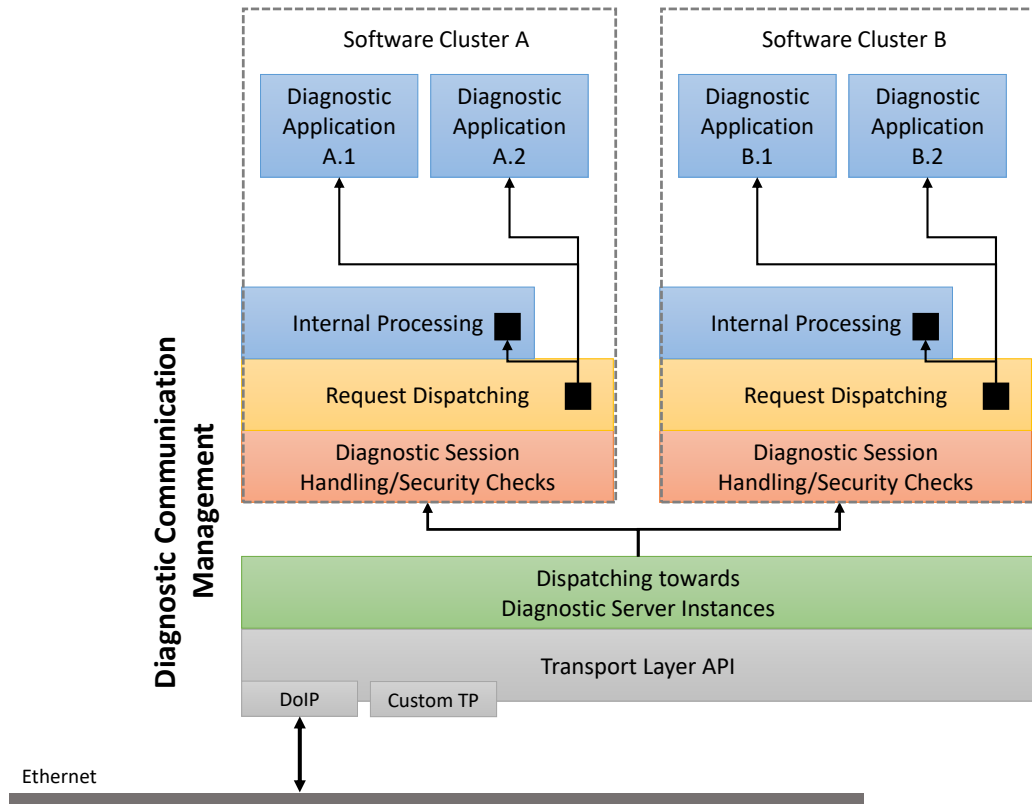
Diagnostic Communication Management

Software Cluster A

Diagnostic Application A.1

Diagnostic Application A.2

Internal Processing

Request Dispatching

Diagnostic Session Handling/Security Checks

Software Cluster B

Diagnostic Application B.1

Diagnostic Application B.2

Internal Processing

Request Dispatching

Diagnostic Session Handling/Security Checks

Dispatching towards Diagnostic Server Instances

Transport Layer API

DoIP

Custom TP

Ethernet